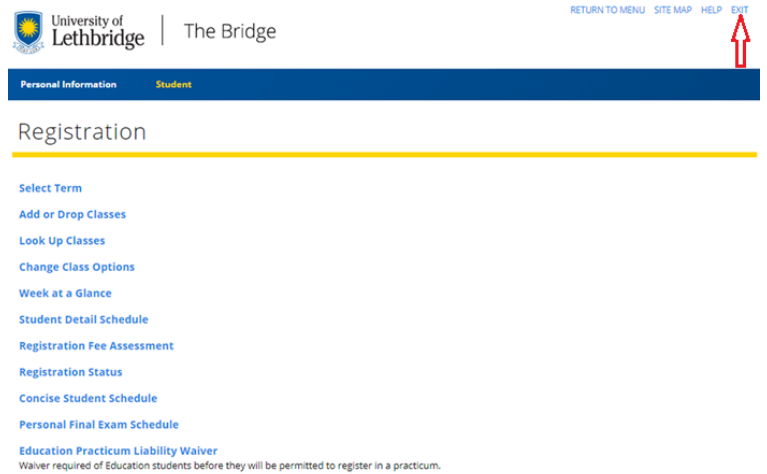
University of Lethbridge

The Bridge

RETURN TO MENU SITE MAP HELP EXIT

Personal Information Student

Registration

Select Term

Add or Drop Classes

Look Up Classes

Change Class Options

Week at a Glance

Student Detail Schedule

Registration Fee Assessment

Registration Status

Concise Student Schedule

Personal Final Exam Schedule

Education Practicum Liability Waiver
Waiver required of Education students before they will be permitted to register in a practicum.